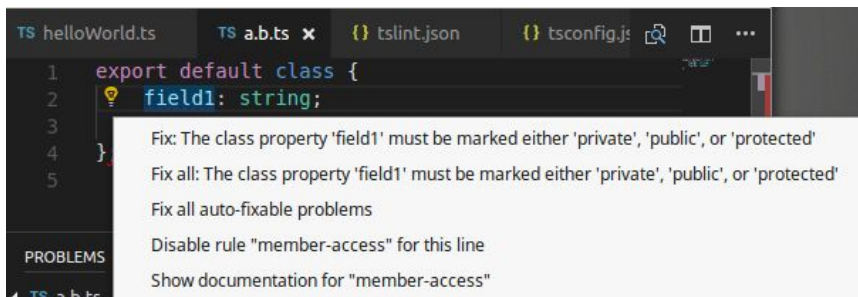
TS helloWorld.ts   TS a.b.ts ×   {} tslint.json   {} tsconfig.js

1 export default class {
2 field1: string;
3
4 }
5

Fix: The class property 'field1' must be marked either 'private', 'public', or 'protected'
Fix all: The class property 'field1' must be marked either 'private', 'public', or 'protected'
Fix all auto-fixable problems
Disable rule "member-access" for this line
Show documentation for "member-access"

PROBLEMS
TS a.b.ts